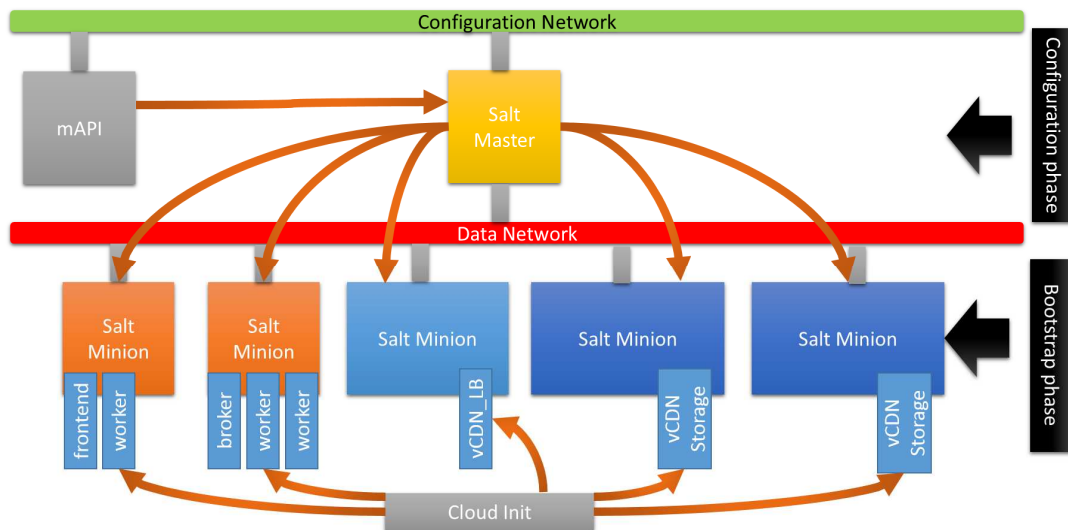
Configuration Network

mAPI

Salt Master

Configuration phase

Data Network

Salt Minion

frontend

worker

Salt Minion

broker

worker

worker

Salt Minion

vCDN_LB

Salt Minion

vCDN Storage

Salt Minion

vCDN Storage

Bootstrap phase

Cloud Init